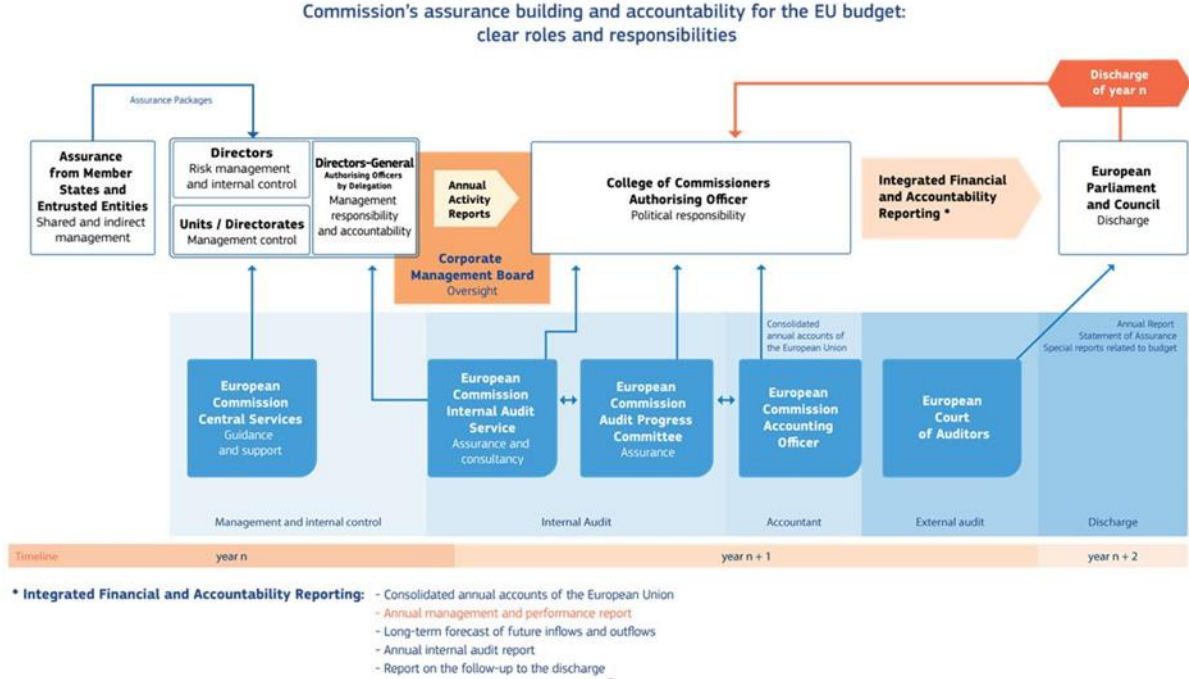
Commission's assurance building and accountability for the EU budget: clear roles and responsibilities

Assurance Packages

Discharge of year n

Assurance from Member States and Entrusted Entities
Shared and indirect management

Directors
Risk management and internal control

Units / Directorates
Management control

Directors-General
Authorising Officers by Delegation
Management responsibility and accountability

Annual Activity Reports

Corporate Management Board
Oversight

College of Commissioners
Authorising Officer
Political responsibility

Integrated Financial and Accountability Reporting *

European Parliament and Council
Discharge

Consolidated annual accounts of the European Union

Annual Report
Statement of Assurance
Special reports related to budget

European Commission Central Services
Guidance and support

European Commission Internal Audit Service
Assurance and consultancy

European Commission Audit Progress Committee
Assurance

European Commission Accounting Officer

European Court of Auditors

Management and internal control | Internal Audit | Accountant | External audit | Discharge

Timeline | year n | year n + 1 | year n + 2

* Integrated Financial and Accountability Reporting:
- Consolidated annual accounts of the European Union
- Annual management and performance report
- Long-term forecast of future inflows and outflows
- Annual internal audit report
- Report on the follow-up to the discharge